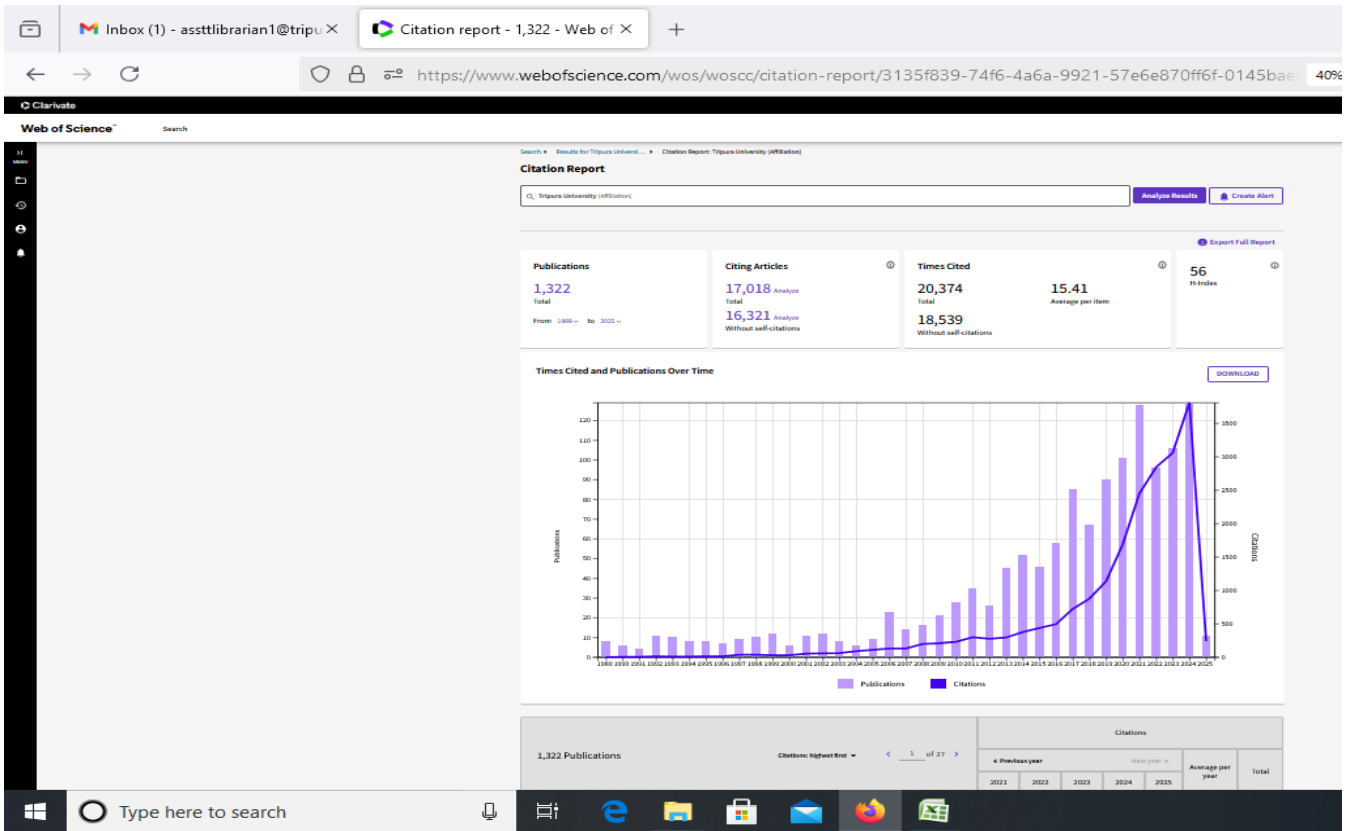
Inbox (1) - assttlibrarian1@tripu ×
Citation report - 1,322 - Web of ×
+

https://www.webofscience.com/wos/woscc/citation-report/3135f839-74f6-4a6a-9921-57e6e870ff6f-0145bae
40%

Clarivate
Web of Science™
Search

Menu

Search > Results for Tripura Universi... > Citation Report: Tripura University (Affiliation)

Citation Report

Tripura University (Affiliation)
Analyze Results
Create Alert

Export Full Report

Publications
1,322
Total
From 1989 to 2025

Citing Articles
17,018 Analyze
Total
16,321 Analyze
Without self-citations

Times Cited
20,374
Total
15.41
Average per item
18,539
Without self-citations

56
H-Index

Times Cited and Publications Over Time
DOWNLOAD

Publications
120
110
100
90
80
70
60
50
40
30
20
10
0

Citations
3500
3000
2500
2000
1500
1000
500
0

1989 1990 1991 1992 1993 1994 1995 1996 1997 1998 1999 2000 2001 2002 2003 2004 2005 2006 2007 2008 2009 2010 2011 2012 2013 2014 2015 2016 2017 2018 2019 2020 2021 2022 2023 2024 2025

Publications
Citations

1,322 Publications
Citations: highest first
< 1 of 27 >

Citations
< Previous year
Next year >
Average per year
Total
2021
2022
2023
2024
2025

Type here to search